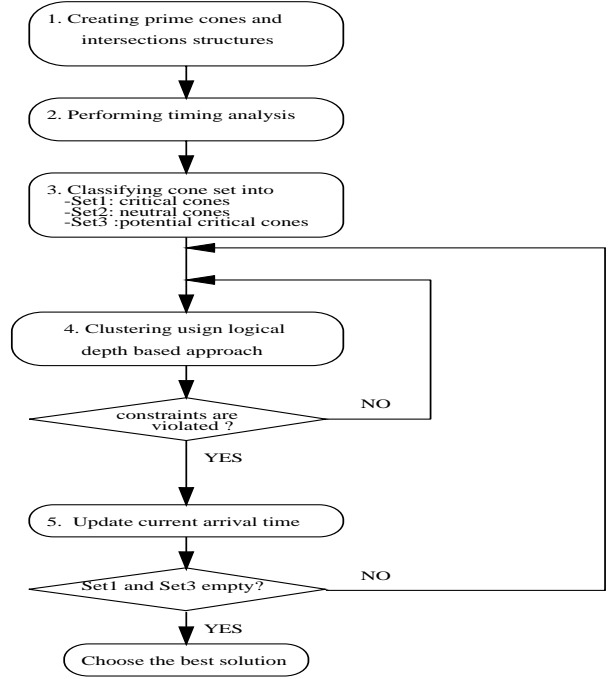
1. Creating prime cones and intersections structures

2. Performing timing analysis

3. Classifying cone set into
-Set1: critical cones
-Set2: neutral cones
-Set3 :potential critical cones

4. Clustering usign logical depth based approach

constraints are violated ?

NO

YES

5. Update current arrival time

Set1 and Set3 empty?

NO

YES

Choose the best solution